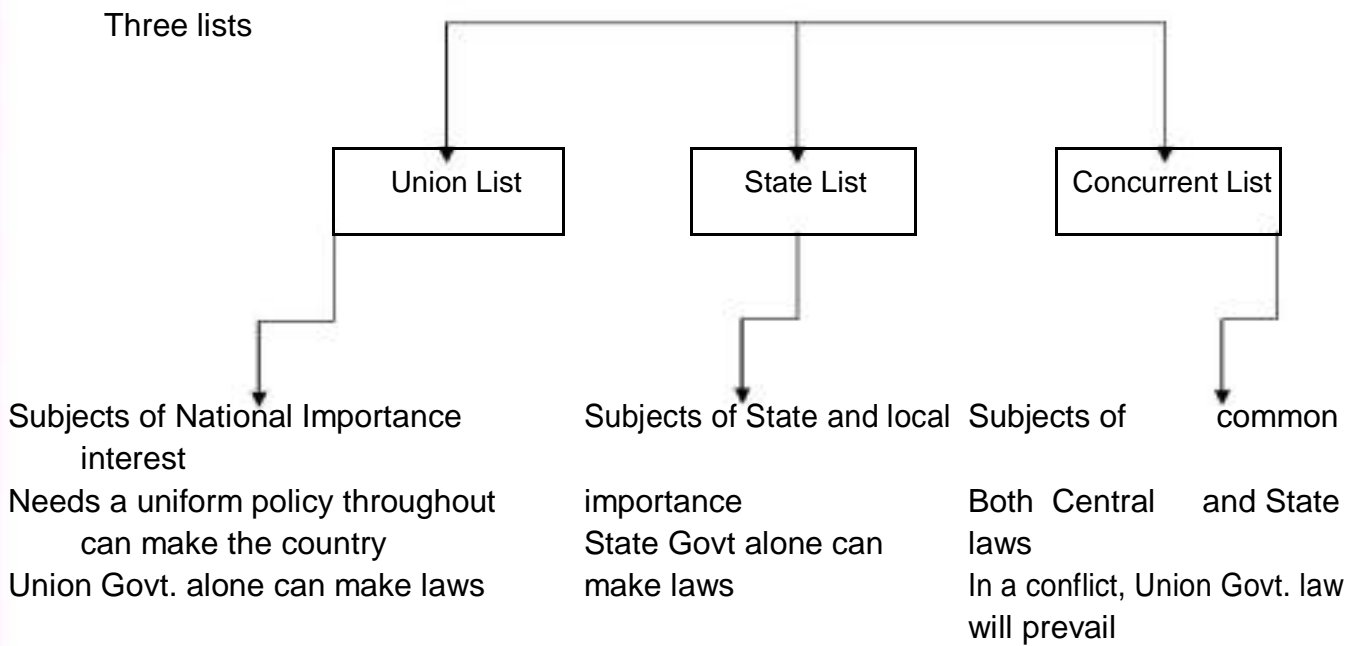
Three lists

Union List

State List

Concurrent List

Subjects of National Importance interest
Needs a uniform policy throughout can make the country
Union Govt. alone can make laws

Subjects of State and local importance
State Govt alone can make laws

Subjects of common
Both Central and State laws
In a conflict, Union Govt. law will prevail